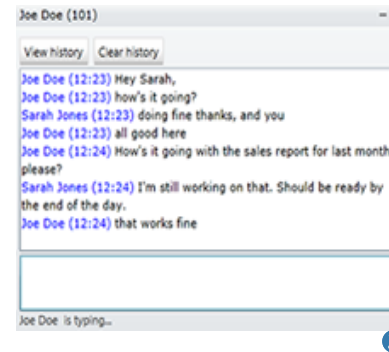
Joe Doe (101)

–

View history
Clear history

Joe Doe (12:23) Hey Sarah,
Joe Doe (12:23) how's it going?
Sarah Jones (12:23) doing fine thanks, and you
Joe Doe (12:23) all good here
Joe Doe (12:24) How's it going with the sales report for last month please?
Sarah Jones (12:24) I'm still working on that. Should be ready by the end of the day.
Joe Doe (12:24) that works fine

Joe Doe is typing...